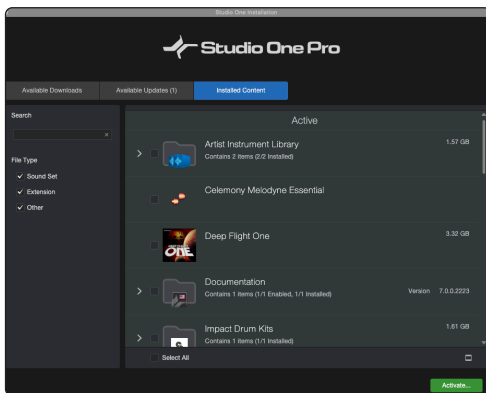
Studio One Installation

Studio One Pro

Available Downloads
Available Updates (1)
Installed Content

Search

File Type
✓ Sound Set
✓ Extension
✓ Other

Active

Artist Instrument Library
Contains 2 items (2/2 Installed)
1.57 GB

Celemony Melodyne Essential

Deep Flight One
3.32 GB

Documentation
Contains 1 items (1/1 Enabled, 1/1 Installed)
Version 7.0.0.2223

Impact Drum Kits
Contains 1 items (1/1 Installed)
1.61 GB

Select All

Activate...